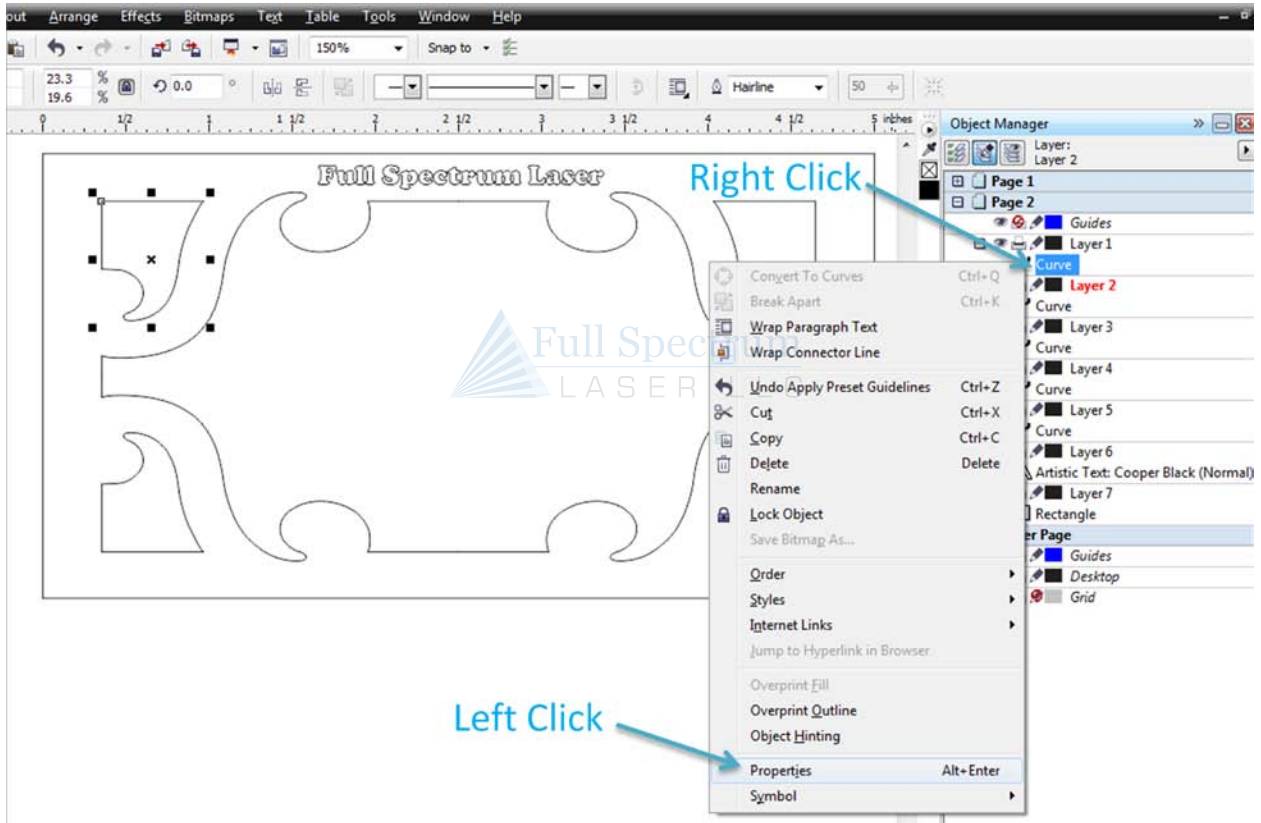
out Arrange Effects Bitmaps Text Table Tools Window Help

150%
Snap to

23.3 %
19.6 %
0.0 °
Hairline
50

1/2 1 1 1/2 2 2 1/2 3 3 1/2 4 4 1/2 5 inches

Full Spectrum Laser

Right Click

Object Manager
Layer:
Layer 2
Page 1
Page 2
Guides
Layer 1
Curve
Layer 2
Curve
Layer 3
Curve
Layer 4
Curve
Layer 5
Curve
Layer 6
Artistic Text: Cooper Black (Normal)
Layer 7
Rectangle
er Page
Guides
Desktop
Grid

Convert To Curves Ctrl+Q
Break Apart Ctrl+K
Wrap Paragraph Text
Wrap Connector Line
Undo Apply Preset Guidelines Ctrl+Z
Cut Ctrl+X
Copy Ctrl+C
Delete Delete
Rename
Lock Object
Save Bitmap As...
Order
Styles
Internet Links
Jump to Hyperlink in Browser
Overprint Fill
Overprint Outline
Object Hinting
Properties Alt+Enter
Symbol

Full Spectrum
LASER

Left Click